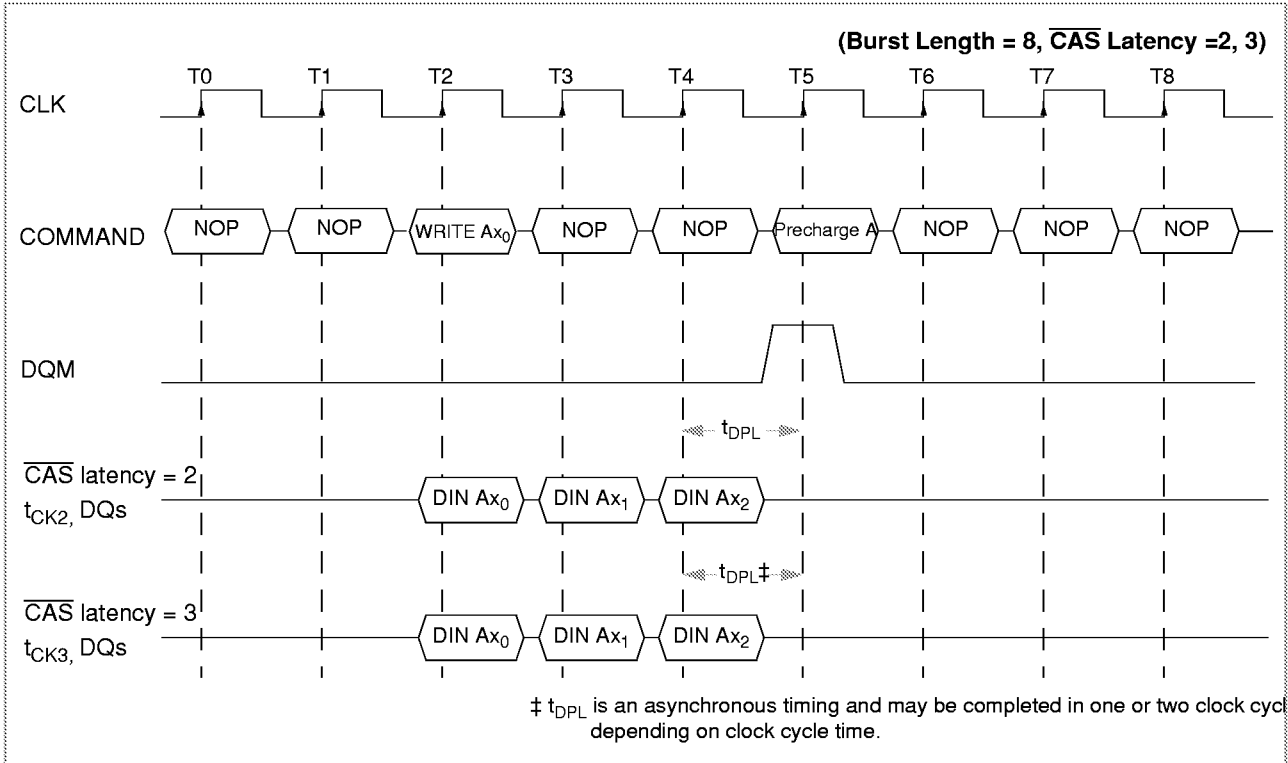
(Burst Length = 8, $\overline{\text{CAS}}$ Latency =2, 3)

T0 T1 T2 T3 T4 T5 T6 T7 T8

CLK

COMMAND NOP NOP WRITE $Ax_0$ NOP NOP Precharge A NOP NOP NOP

DQM

$t_{DPL}$

$\overline{\text{CAS}}$ latency = 2
$t_{CK2,}$ DQs DIN $Ax_0$ DIN $Ax_1$ DIN $Ax_2$

$t_{DPL}$‡

$\overline{\text{CAS}}$ latency = 3
$t_{CK3,}$ DQs DIN $Ax_0$ DIN $Ax_1$ DIN $Ax_2$

‡ $t_{DPL}$ is an asynchronous timing and may be completed in one or two clock cyc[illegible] depending on clock cycle time.